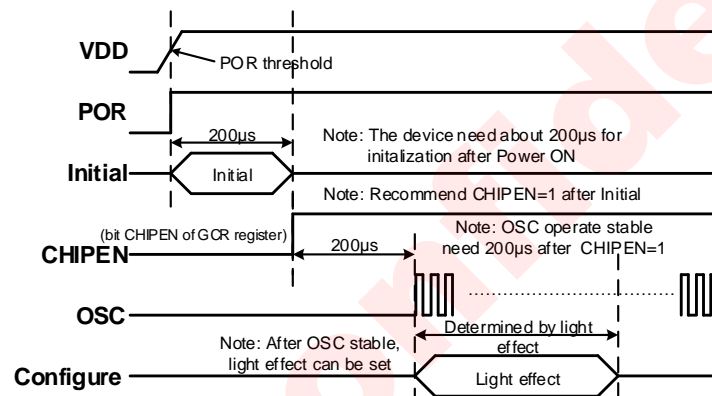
VDD
POR threshold
POR
200μs
Note: The device need about 200μs for initalization after Power ON
Initial
Initial
Note: Recommend CHIPEN=1 after Initial
(bit CHIPEN of GCR register)
CHIPEN
200μs
Note: OSC operate stable need 200μs after CHIPEN=1
OSC
Determined by light effect
Note: After OSC stable, light effect can be set
Configure
Light effect